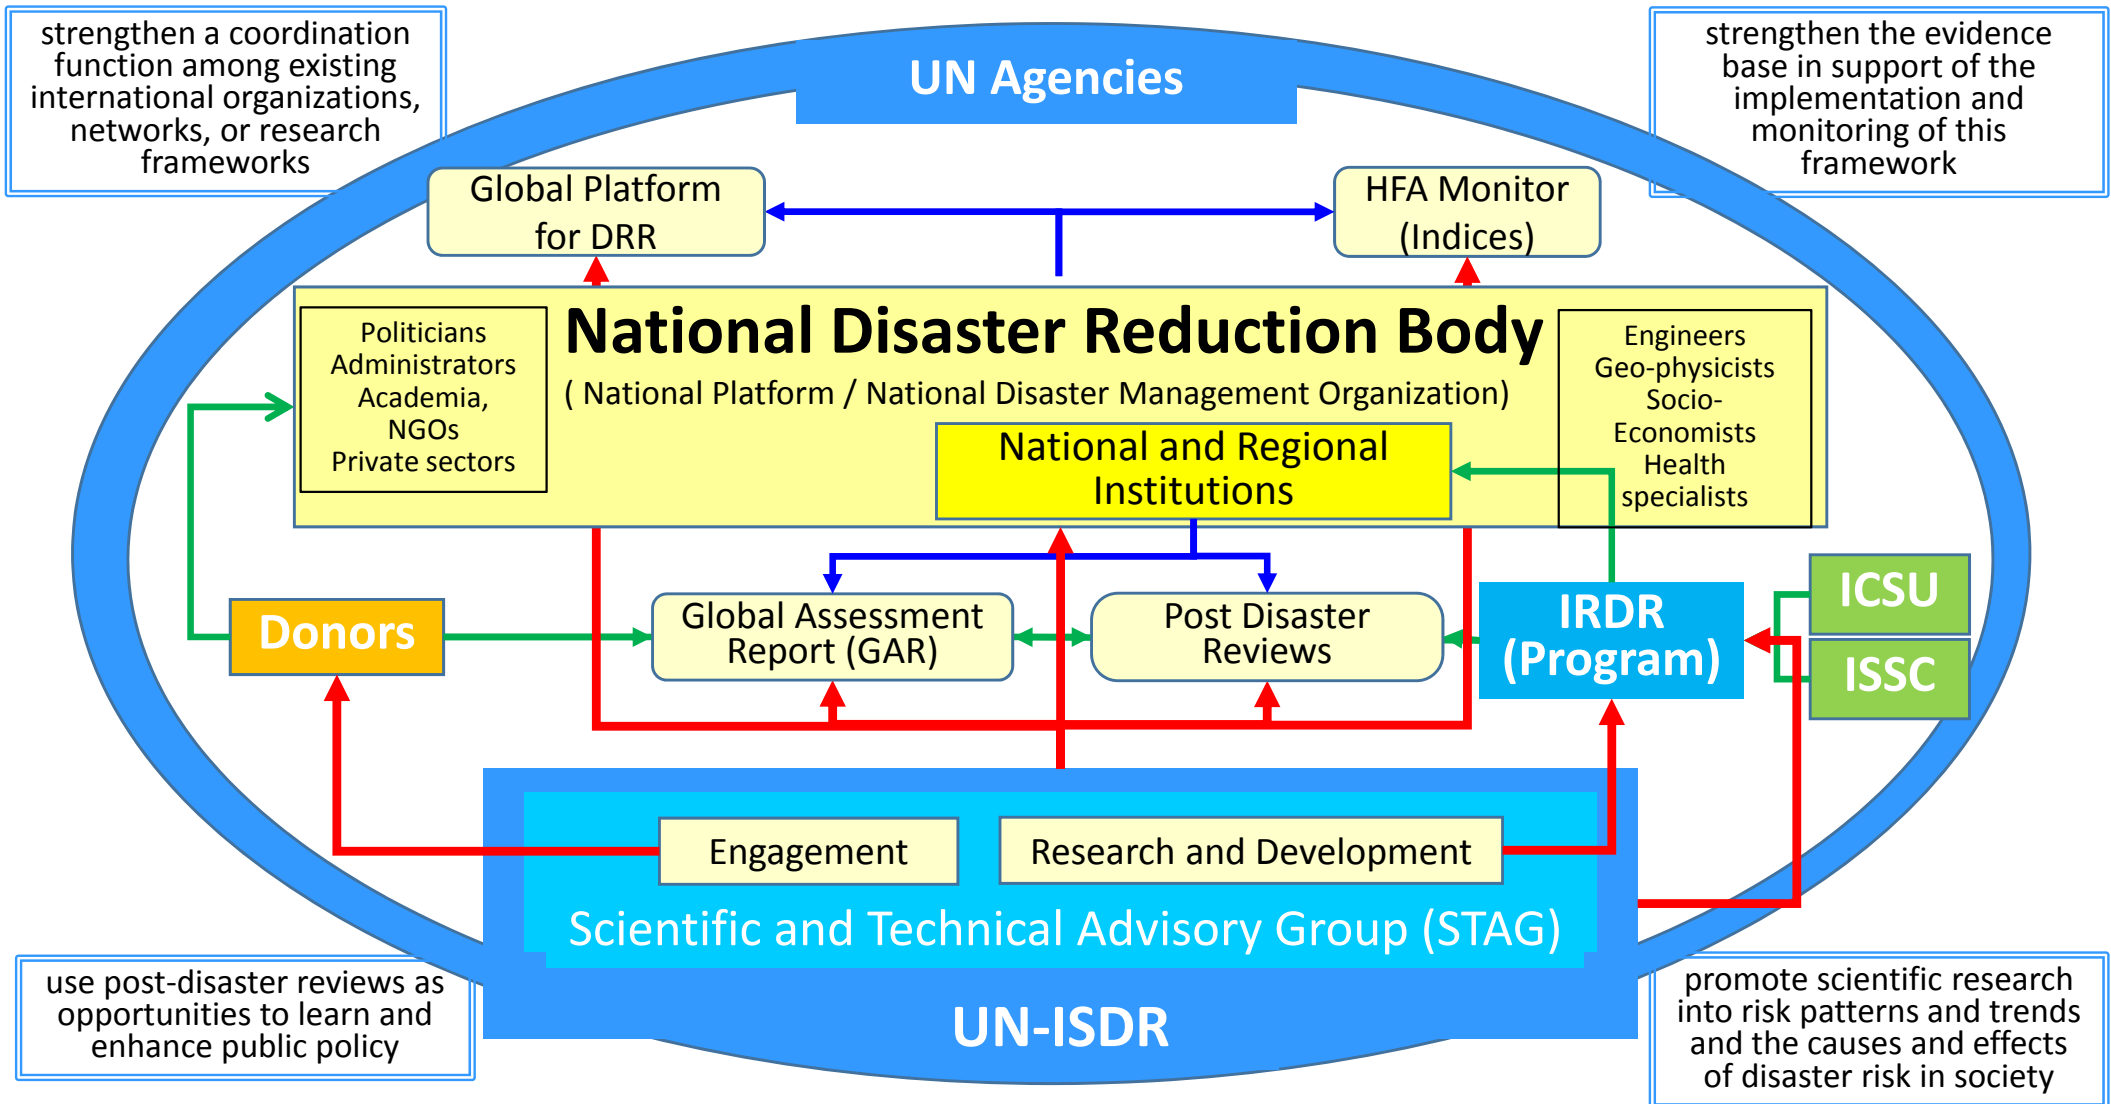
strengthen a coordination function among existing international organizations, networks, or research frameworks

UN Agencies

strengthen the evidence base in support of the implementation and monitoring of this framework

Global Platform for DRR

HFA Monitor (Indices)

Politicians
Administrators
Academia,
NGOs
Private sectors

National Disaster Reduction Body

( National Platform / National Disaster Management Organization)

Engineers
Geo-physicists
Socio-Economists
Health specialists

National and Regional Institutions

Donors

Global Assessment Report (GAR)

Post Disaster Reviews

IRDR (Program)

ICSU

ISSC

Engagement

Research and Development

Scientific and Technical Advisory Group (STAG)

UN-ISDR

use post-disaster reviews as opportunities to learn and enhance public policy

promote scientific research into risk patterns and trends and the causes and effects of disaster risk in society